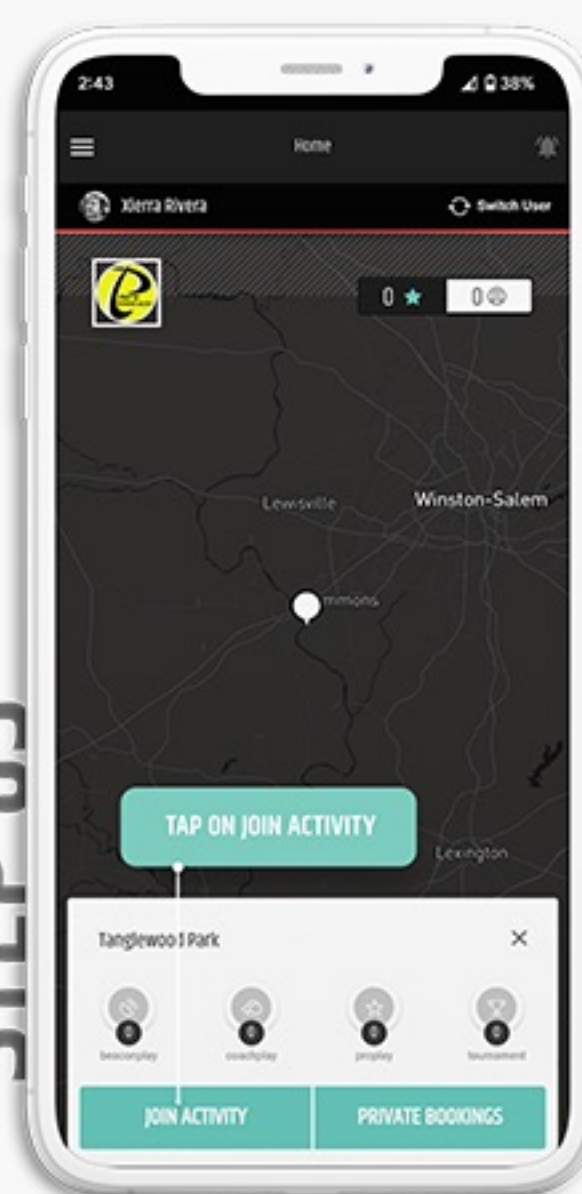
STEP 03

2:43

38%

Home

Xierra Rivera

Switch User

0 ★

0

Lewisville

Winston-Salem

Clemmons

TAP ON JOIN ACTIVITY

Lexington

Tanglewood Park

×

0
beaconplay

0
coachplay

0
proplay

0
tournament

JOIN ACTIVITY

PRIVATE BOOKINGS